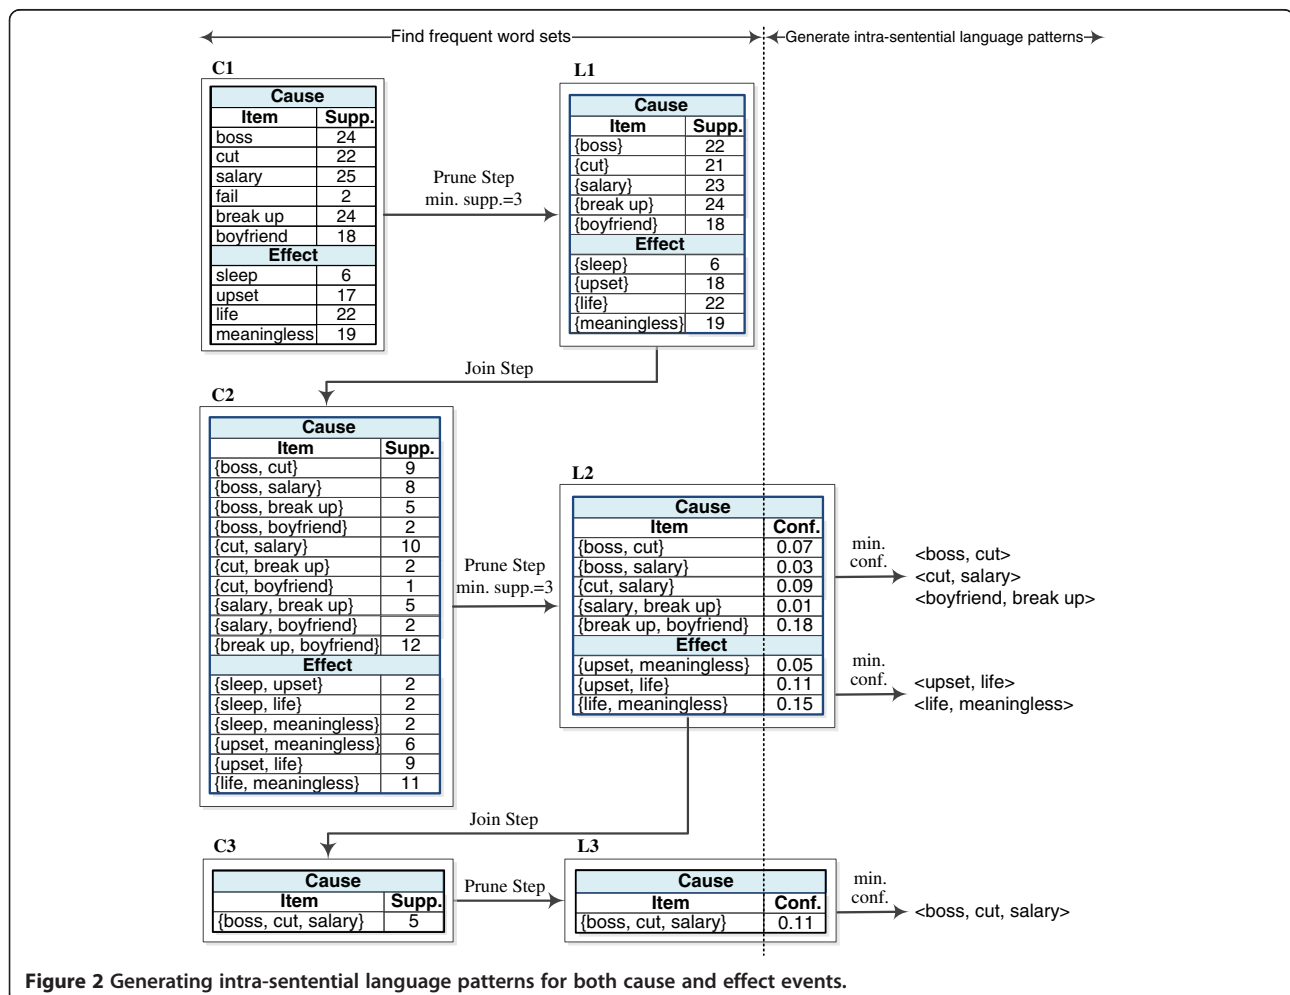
Find frequent word sets

Generate intra-sentential language patterns

C1

| Cause | |
|---|---|
| Item | Supp. |
| boss | 24 |
| cut | 22 |
| salary | 25 |
| fail | 2 |
| break up | 24 |
| boyfriend | 18 |
| Effect | |
| sleep | 6 |
| upset | 17 |
| life | 22 |
| meaningless | 19 |

Prune Step
min. supp.=3

L1

| Cause | |
|---|---|
| Item | Supp. |
| {boss} | 22 |
| {cut} | 21 |
| {salary} | 23 |
| {break up} | 24 |
| {boyfriend} | 18 |
| Effect | |
| {sleep} | 6 |
| {upset} | 18 |
| {life} | 22 |
| {meaningless} | 19 |

Join Step

C2

| Cause | |
|---|---|
| Item | Supp. |
| {boss, cut} | 9 |
| {boss, salary} | 8 |
| {boss, break up} | 5 |
| {boss, boyfriend} | 2 |
| {cut, salary} | 10 |
| {cut, break up} | 2 |
| {cut, boyfriend} | 1 |
| {salary, break up} | 5 |
| {salary, boyfriend} | 2 |
| {break up, boyfriend} | 12 |
| Effect | |
| {sleep, upset} | 2 |
| {sleep, life} | 2 |
| {sleep, meaningless} | 2 |
| {upset, meaningless} | 6 |
| {upset, life} | 9 |
| {life, meaningless} | 11 |

Prune Step
min. supp.=3

L2

| Cause | |
|---|---|
| Item | Conf. |
| {boss, cut} | 0.07 |
| {boss, salary} | 0.03 |
| {cut, salary} | 0.09 |
| {salary, break up} | 0.01 |
| {break up, boyfriend} | 0.18 |
| Effect | |
| {upset, meaningless} | 0.05 |
| {upset, life} | 0.11 |
| {life, meaningless} | 0.15 |

min. conf.

<boss, cut>
<cut, salary>
<boyfriend, break up>

min. conf.

<upset, life>
<life, meaningless>

Join Step

C3

| Cause | |
|---|---|
| Item | Supp. |
| {boss, cut, salary} | 5 |

Prune Step

L3

| Cause | |
|---|---|
| Item | Conf. |
| {boss, cut, salary} | 0.11 |

min. conf.

<boss, cut, salary>

Figure 2 Generating intra-sentential language patterns for both cause and effect events.